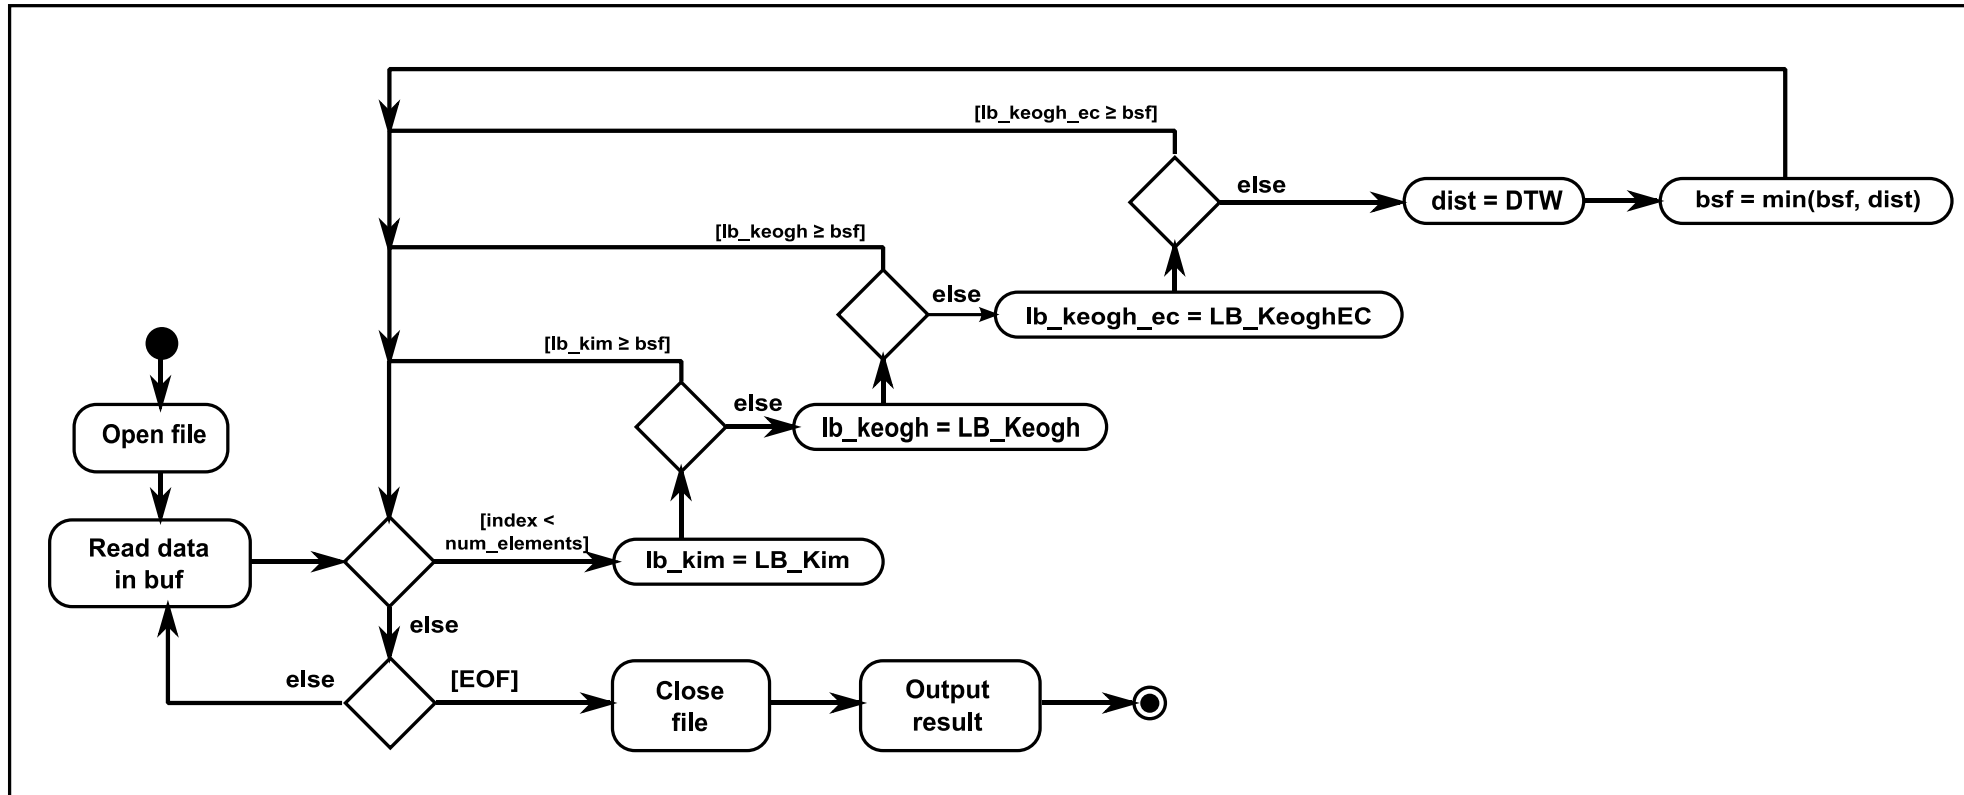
[lb_keogh_ec ≥ bsf]

else

dist = DTW

bsf = min(bsf, dist)

[lb_keogh ≥ bsf]

else

lb_keogh_ec = LB_KeoghEC

[lb_kim ≥ bsf]

else

lb_keogh = LB_Keogh

Open file

Read data in buf

[index < num_elements]

lb_kim = LB_Kim

else

else

[EOF]

Close file

Output result